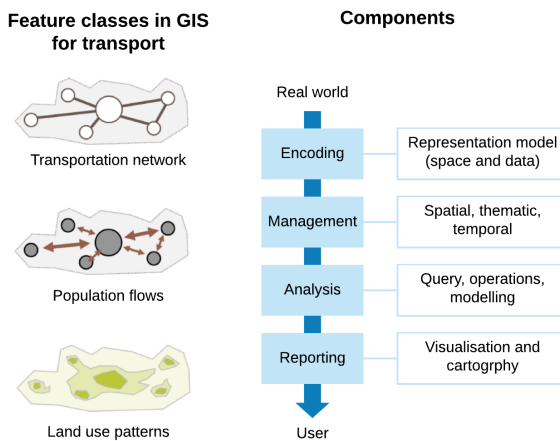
Feature classes in GIS for transport

Transportation network

Population flows

Land use patterns

Components

Real world

Encoding

Representation model (space and data)

Management

Spatial, thematic, temporal

Analysis

Query, operations, modelling

Reporting

Visualisation and cartogrphy

User